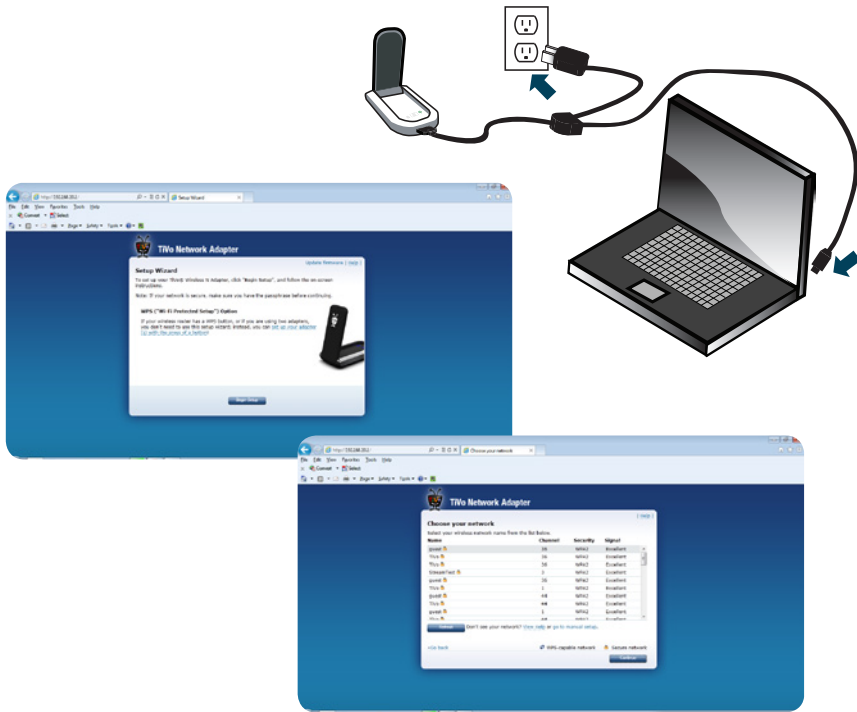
http://192.168.10.1/

Setup Wizard

File Edit View Favorites Tools Help

TiVo Network Adapter

Update firmware | Help

Setup Wizard

To set up your TiVo® Wireless N Adapter, click "Begin Setup", and follow the on-screen instructions.

Note: If your network is secure, make sure you have the passphrase before continuing.

WPS ("Wi-Fi Protected Setup") Option

If your wireless router has a WPS button, or if you are using two adapters, you don't need to use this setup wizard. Instead, you can set up your adapter with the press of a button!

Begin Setup

http://192.168.10.1/

Choose your network

File Edit View Favorites Tools Help

TiVo Network Adapter

| Help

Choose your network

Select your wireless network name from the list below.

| Name | Channel | Security | Signal |
|---|---|---|---|
| guest | 36 | WPA2 | Excellent |
| TiVo | 36 | WPA2 | Excellent |
| TiVo | 36 | WPA2 | Excellent |
| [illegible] | 1 | WPA2 | Excellent |
| guest | 36 | WPA2 | Excellent |
| TiVo | 1 | WPA2 | Excellent |
| guest | 44 | WPA2 | Excellent |
| TiVo | 44 | WPA2 | Excellent |
| guest | 1 | WPA2 | Excellent |

Refresh Don't see your network? View Help or go to manual setup.

<< Back TiVo capable network Secure network

Continue